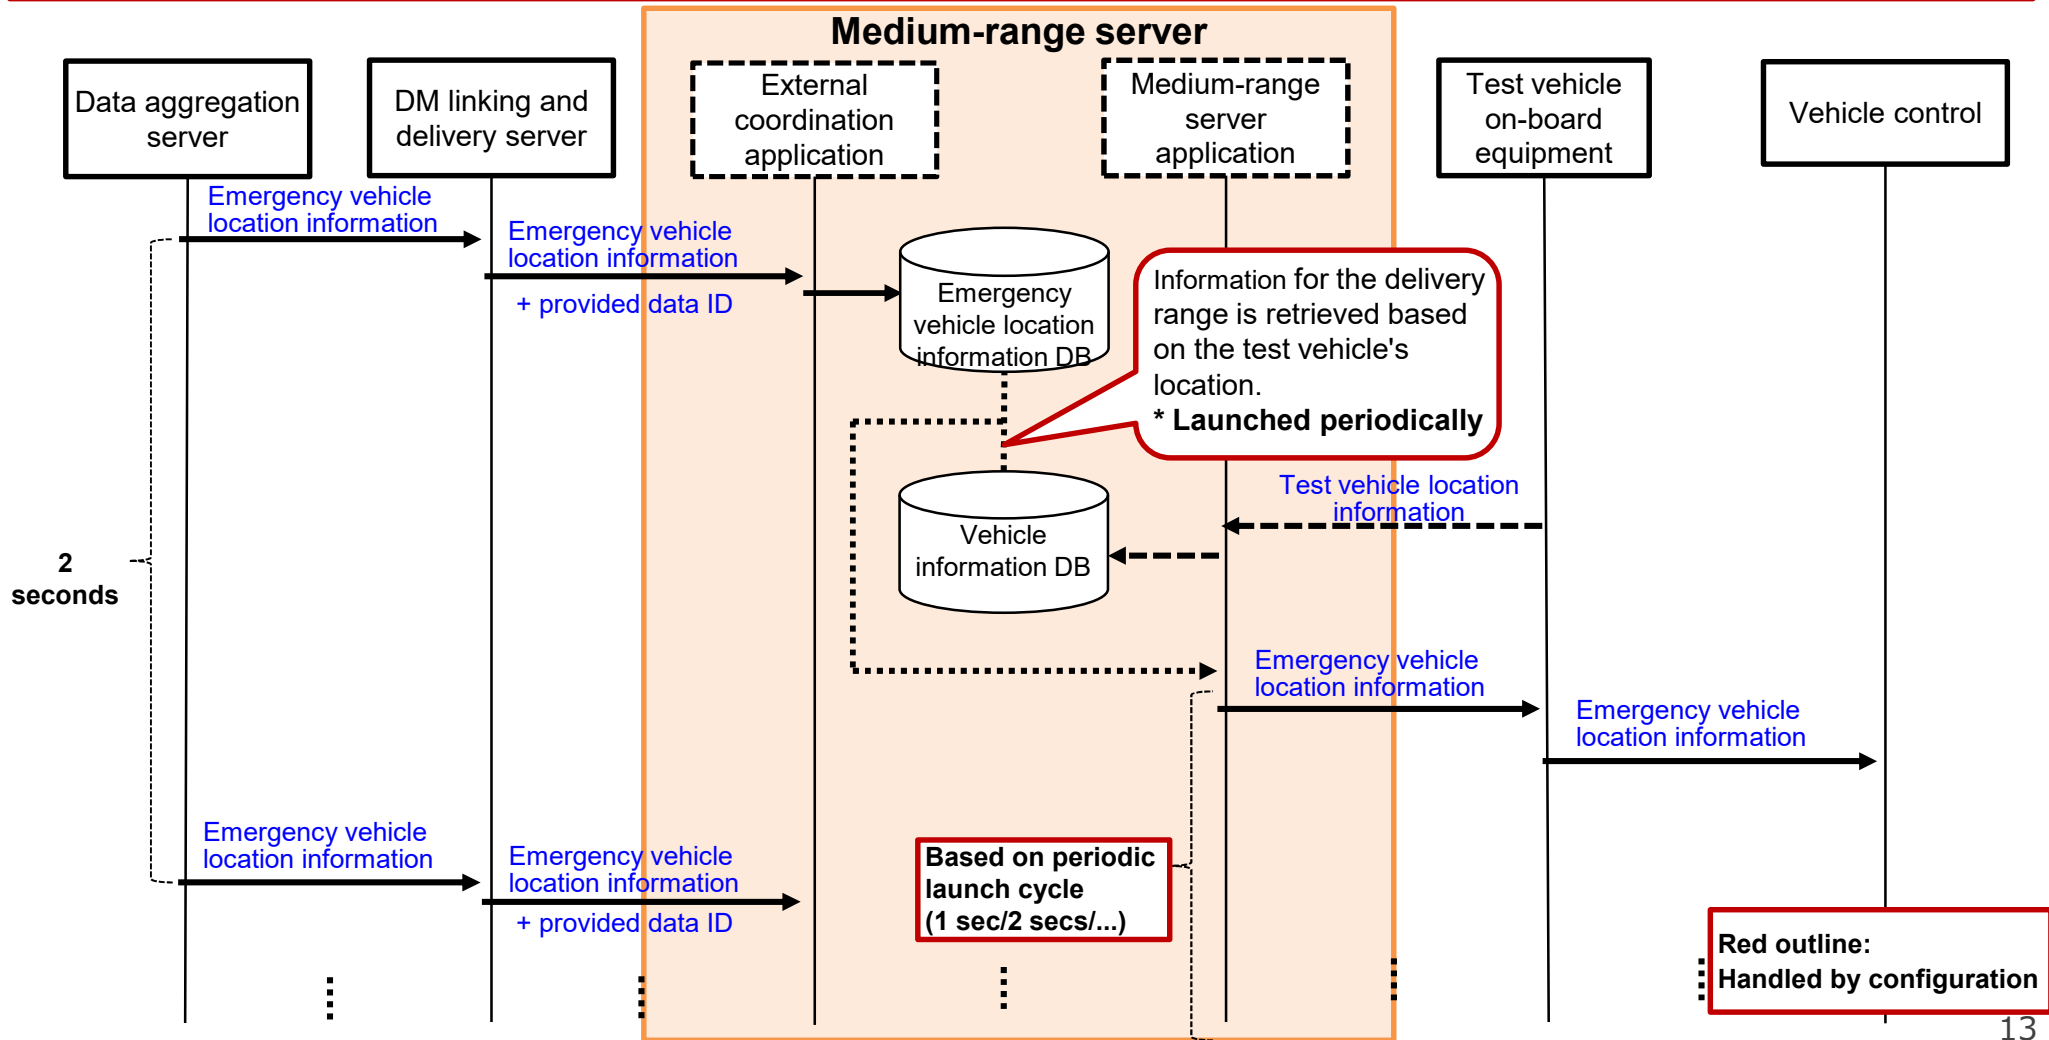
Medium-range server

Data aggregation server

DM linking and delivery server

External coordination application

Medium-range server application

Test vehicle on-board equipment

Vehicle control

Emergency vehicle location information

Emergency vehicle location information

+ provided data ID

Emergency vehicle location information DB

Information for the delivery range is retrieved based on the test vehicle's location.
* Launched periodically

Test vehicle location information

Vehicle information DB

2 seconds

Emergency vehicle location information

Emergency vehicle location information

Emergency vehicle location information

Emergency vehicle location information

+ provided data ID

Based on periodic launch cycle (1 sec/2 secs/...)

Red outline: Handled by configuration

13